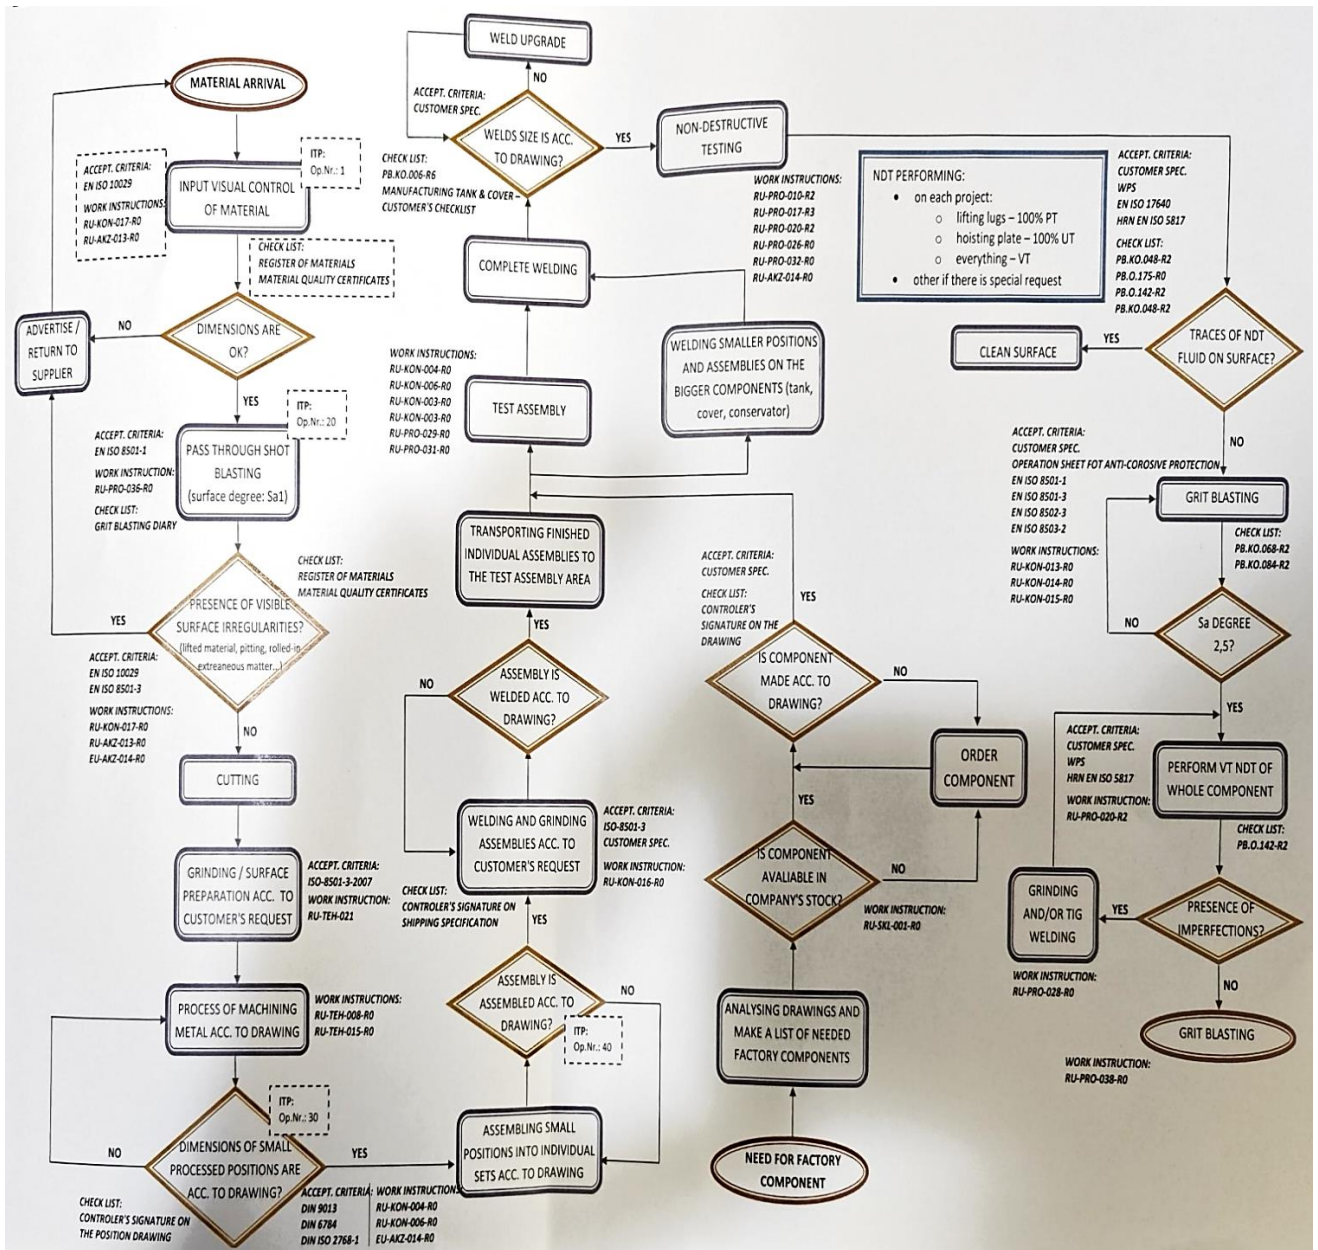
MATERIAL ARRIVAL

ACCEPT. CRITERIA:
EN ISO 10029
WORK INSTRUCTIONS:
RU-KON-017-R0
RU-AKZ-013-R0

INPUT VISUAL CONTROL OF MATERIAL

ITP:
Op.Nr.: 1

CHECK LIST:
REGISTER OF MATERIALS
MATERIAL QUALITY CERTIFICATES

ADVERTISE / RETURN TO SUPPLIER

NO

DIMENSIONS ARE OK?

YES

ITP:
Op.Nr.: 20

ACCEPT. CRITERIA:
EN ISO 8501-1
WORK INSTRUCTION:
RU-PRO-036-R0
CHECK LIST:
GRIT BLASTING DIARY

PASS THROUGH SHOT BLASTING (surface degree: Sa1)

CHECK LIST:
REGISTER OF MATERIALS
MATERIAL QUALITY CERTIFICATES

YES

PRESENCE OF VISIBLE SURFACE IRREGULARITIES? (lifted material, pitting, rolled-in extraneous matter...)

ACCEPT. CRITERIA:
EN ISO 10029
EN ISO 8501-3
WORK INSTRUCTIONS:
RU-KON-017-R0
RU-AKZ-013-R0
EU-AKZ-014-R0

NO

CUTTING

GRINDING / SURFACE PREPARATION ACC. TO CUSTOMER'S REQUEST

ACCEPT. CRITERIA:
ISO-8501-3-2007
WORK INSTRUCTION:
RU-TEH-021

PROCESS OF MACHINING METAL ACC. TO DRAWING

WORK INSTRUCTIONS:
RU-TEH-008-R0
RU-TEH-015-R0

ITP:
Op.Nr.: 30

NO

DIMENSIONS OF SMALL PROCESSED POSITIONS ARE ACC. TO DRAWING?

YES

CHECK LIST:
CONTROLER'S SIGNATURE ON THE POSITION DRAWING

ACCEPT. CRITERIA:
DIN 9013
DIN 6784
DIN ISO 2768-1

WORK INSTRUCTIONS:
RU-KON-004-R0
RU-KON-006-R0
EU-AKZ-014-R0

WELD UPGRADE

NO

ACCEPT. CRITERIA:
CUSTOMER SPEC.

WELDS SIZE IS ACC. TO DRAWING?

CHECK LIST:
PB.KO.006-R6
MANUFACTURING TANK & COVER – CUSTOMER'S CHECKLIST

YES

NON-DESTRUCTIVE TESTING

COMPLETE WELDING

WORK INSTRUCTIONS:
RU-PRO-010-R2
RU-PRO-017-R3
RU-PRO-020-R2
RU-PRO-026-R0
RU-PRO-032-R0
RU-AKZ-014-R0

WORK INSTRUCTIONS:
RU-KON-004-R0
RU-KON-006-R0
RU-KON-003-R0
RU-KON-003-R0
RU-PRO-029-R0
RU-PRO-031-R0

TEST ASSEMBLY

WELDING SMALLER POSITIONS AND ASSEMBLIES ON THE BIGGER COMPONENTS (tank, cover, conservator)

TRANSPORTING FINISHED INDIVIDUAL ASSEMBLIES TO THE TEST ASSEMBLY AREA

YES

NO

ASSEMBLY IS WELDED ACC. TO DRAWING?

WELDING AND GRINDING ASSEMBLIES ACC. TO CUSTOMER'S REQUEST

ACCEPT. CRITERIA:
ISO-8501-3
CUSTOMER SPEC.
WORK INSTRUCTION:
RU-KON-016-R0

CHECK LIST:
CONTROLER'S SIGNATURE ON SHIPPING SPECIFICATION

YES

ASSEMBLY IS ASSEMBLED ACC. TO DRAWING?

NO

ITP:
Op.Nr.: 40

ASSEMBLING SMALL POSITIONS INTO INDIVIDUAL SETS ACC. TO DRAWING

ACCEPT. CRITERIA:
CUSTOMER SPEC.
CHECK LIST:
CONTROLER'S SIGNATURE ON THE DRAWING

YES

IS COMPONENT MADE ACC. TO DRAWING?

NO

ORDER COMPONENT

YES

IS COMPONENT AVALIABLE IN COMPANY'S STOCK?

NO

WORK INSTRUCTION:
RU-SKL-001-R0

ANALYSING DRAWINGS AND MAKE A LIST OF NEEDED FACTORY COMPONENTS

NEED FOR FACTORY COMPONENT

NDT PERFORMING:
• on each project:
○ lifting lugs – 100% PT
○ hoisting plate – 100% UT
○ everything – VT
• other if there is special request

ACCEPT. CRITERIA:
CUSTOMER SPEC.
WPS
EN ISO 17640
HRN EN ISO 5817
CHECK LIST:
PB.KO.048-R2
PB.O.175-R0
PB.O.142-R2
PB.KO.048-R2

CLEAN SURFACE

YES

TRACES OF NDT FLUID ON SURFACE?

NO

ACCEPT. CRITERIA:
CUSTOMER SPEC.
OPERATION SHEET FOT ANTI-COROSIVE PROTECTION
EN ISO 8501-1
EN ISO 8501-3
EN ISO 8502-3
EN ISO 8503-2
WORK INSTRUCTIONS:
RU-KON-013-R0
RU-KON-014-R0
RU-KON-015-R0

GRIT BLASTING

CHECK LIST:
PB.KO.068-R2
PB.KO.084-R2

NO

Sa DEGREE 2,5?

YES

ACCEPT. CRITERIA:
CUSTOMER SPEC.
WPS
HRN EN ISO 5817
WORK INSTRUCTION:
RU-PRO-020-R2

PERFORM VT NDT OF WHOLE COMPONENT

CHECK LIST:
PB.O.142-R2

GRINDING AND/OR TIG WELDING

YES

PRESENCE OF IMPERFECTIONS?

WORK INSTRUCTION:
RU-PRO-028-R0

NO

GRIT BLASTING

WORK INSTRUCTION:
RU-PRO-038-R0